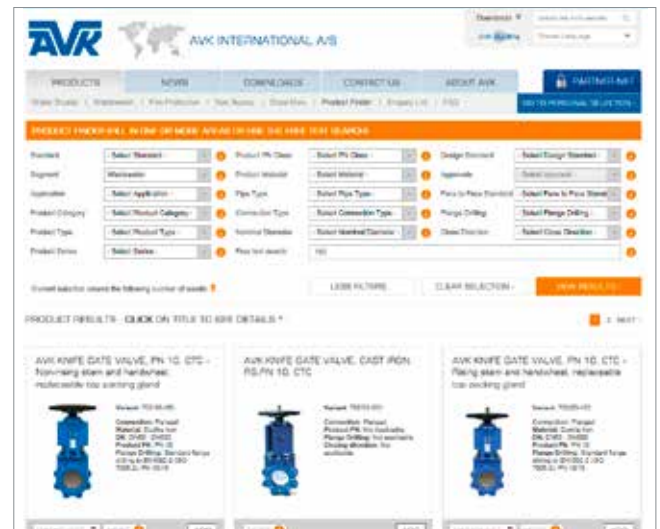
AVK INTERNATIONAL A/S

PRODUCTS | NEWS | DOWNLOADS | CONTACT US | ABOUT AVK | PARTNERNET

PRODUCT FINDER

Standard | Select Standard
Segment | Wastewater
Application | Select Application
Product Category | Select Product Category
Product Type | Select Product Type
Product Series | Select Series
Product PN Class | Select PN Class
Product Material | Select Material
Pipe Type | Select Pipe Type
Connection Type | Select Connection Type
Nominal Diameter | Select Nominal Diameter
Free text search
Design Standard | Select Design Standard
Approvals
Face to Face Standard | Select Face to Face Standard
Flange Drilling | Select Flange Drilling
Close Direction | Select Close Direction

LESS FILTERS | CLEAR SELECTION | VIEW RESULTS

PRODUCT RESULTS - CLICK ON TITLE TO SEE DETAILS

1 2 NEXT

AVK KNIFE GATE VALVE, PN 10, CTC - Non-rising stem and handwheel, replaceable box packing gland

AVK KNIFE GATE VALVE, CAST IRON, PS/PN 10, CTC

AVK KNIFE GATE VALVE, PN 10, CTC - Rising stem and handwheel, replaceable box packing gland